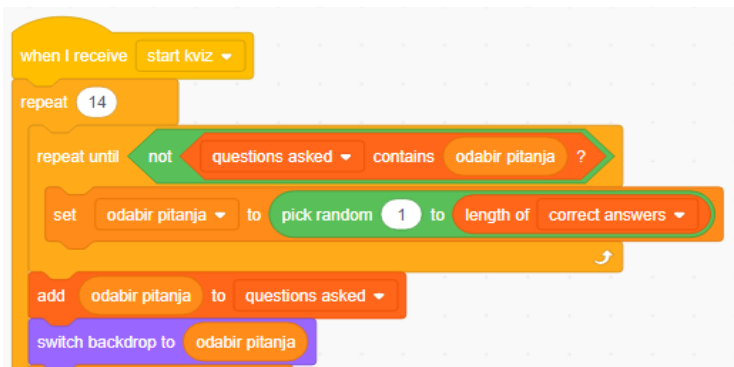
when I receive start kviz
repeat 14
repeat until not questions asked contains odabir pitanja ?
set odabir pitanja to pick random 1 to length of correct answers
add odabir pitanja to questions asked
switch backdrop to odabir pitanja